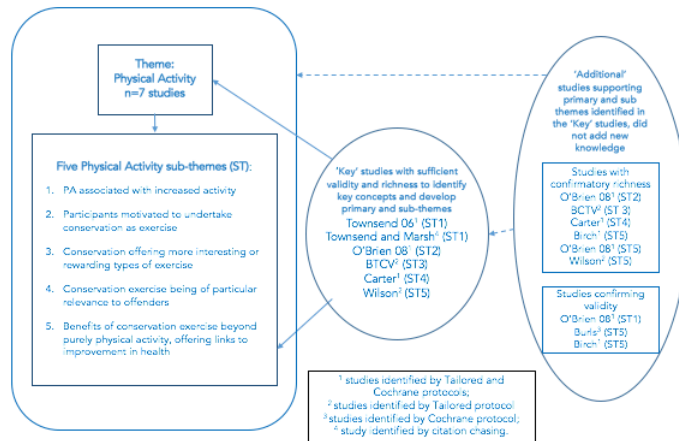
Theme:
Physical Activity
n=7 studies

Five Physical Activity sub-themes (ST):

1. PA associated with increased activity

2. Participants motivated to undertake conservation as exercise

3. Conservation offering more interesting or rewarding types of exercise

4. Conservation exercise being of particular relevance to offenders

5. Benefits of conservation exercise beyond purely physical activity, offering links to improvement in health

'Key' studies with sufficient validity and richness to identify key concepts and develop primary and sub-themes
Townsend 06$^1$ (ST1)
Townsend and Marsh$^4$ (ST1)
O'Brien 08$^1$ (ST2)
BTCV$^2$ (ST3)
Carter$^1$ (ST4)
Wilson$^2$ (ST5)

'Additional' studies supporting primary and sub themes identified in the 'Key' studies, did not add new knowledge

Studies with confirmatory richness
O'Brien 08$^1$ (ST2)
BCTV$^2$ (ST 3)
Carter$^1$ (ST4)
Birch$^1$ (ST5)
O'Brien 08$^1$ (ST5)
Wilson$^2$ (ST5)

Studies confirming validity
O'Brien 08$^1$ (ST1)
Burls$^3$ (ST5)
Birch$^1$ (ST5)

$^1$ studies identified by Tailored and Cochrane protocols;
$^2$ studies identified by Tailored protocol
$^3$ studies identified by Cochrane protocol;
$^4$ study identified by citation chasing.